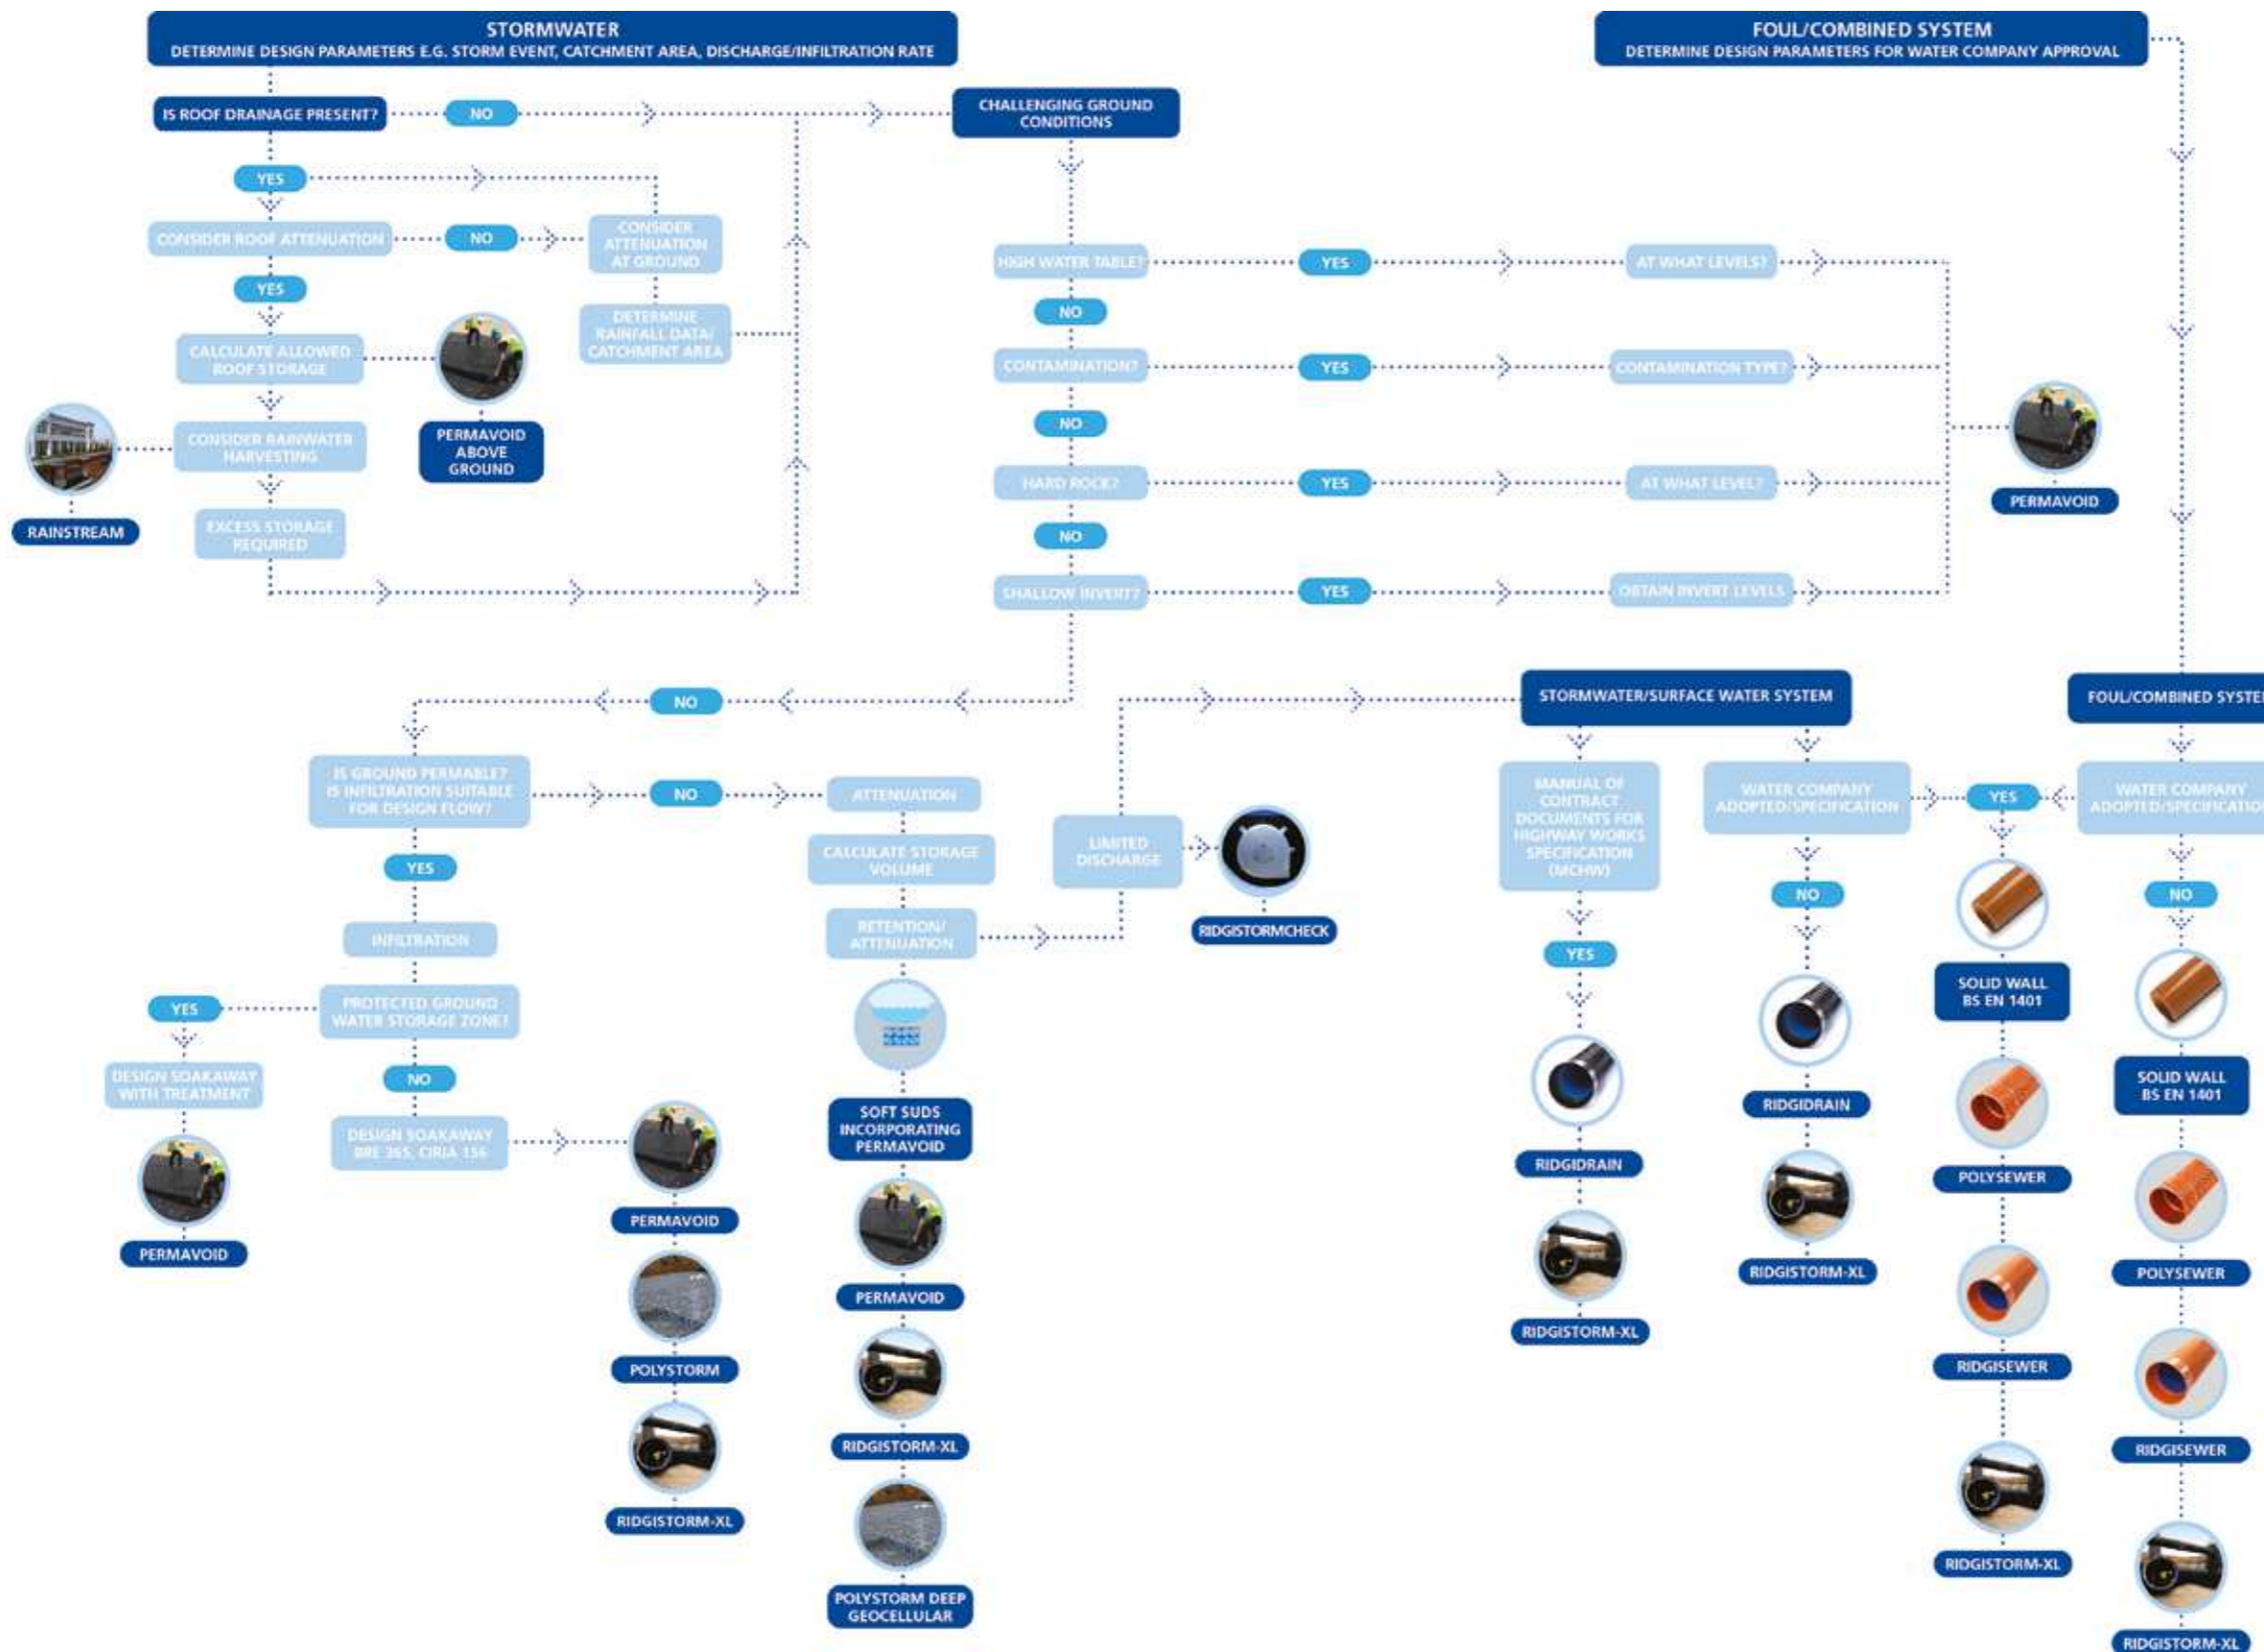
STORMWATER
DETERMINE DESIGN PARAMETERS E.G. STORM EVENT, CATCHMENT AREA, DISCHARGE/INFILTRATION RATE

FOUL/COMBINED SYSTEM
DETERMINE DESIGN PARAMETERS FOR WATER COMPANY APPROVAL

IS ROOF DRAINAGE PRESENT?
NO
CHALLENGING GROUND CONDITIONS
YES
CONSIDER ROOF ATTENUATION
NO
CONSIDER ATTENUATION AT GROUND
YES
DETERMINE RAINFALL DATA/ CATCHMENT AREA
CALCULATE ALLOWED ROOF STORAGE
PERMAVOID ABOVE GROUND
CONSIDER RAINWATER HARVESTING
RAINSTREAM
EXCESS STORAGE REQUIRED

HIGH WATER TABLE?
YES
AT WHAT LEVELS?
NO
CONTAMINATION?
YES
CONTAMINATION TYPE?
NO
HARD ROCK?
YES
AT WHAT LEVEL?
PERMAVOID
NO
SHALLOW INVERT?
YES
OBTAIN INVERT LEVELS

NO
STORMWATER/SURFACE WATER SYSTEM
FOUL/COMBINED SYSTE

IS GROUND PERMABLE? IS INFILTRATION SUITABLE FOR DESIGN FLOW?
NO
ATTENUATION
YES
CALCULATE STORAGE VOLUME
LIMITED DISCHARGE
RIDGISTORMCHECK
INFILTRATION
RETENTION/ ATTENUATION
YES
PROTECTED GROUND WATER STORAGE ZONE?
NO
DESIGN SOAKAWAY WITH TREATMENT
DESIGN SOAKAWAY BRE 365, CIRIA 156
PERMAVOID
PERMAVOID
POLYSTORM
RIDGISTORM-XL
SOFT SUDS INCORPORATING PERMAVOID
PERMAVOID
RIDGISTORM-XL
POLYSTORM DEEP GEOCELLULAR

MANUAL OF CONTRACT DOCUMENTS FOR HIGHWAY WORKS SPECIFICATION (MCHW)
YES
RIDGIDRAIN
RIDGISTORM-XL
WATER COMPANY ADOPTED/SPECIFICATION
NO
RIDGIDRAIN
RIDGISTORM-XL
YES
SOLID WALL BS EN 1401
POLYSEWER
RIDGISEWER
RIDGISTORM-XL
WATER COMPANY ADOPTED/SPECIFICATIO
NO
SOLID WALL BS EN 1401
POLYSEWER
RIDGISEWER
RIDGISTORM-XL